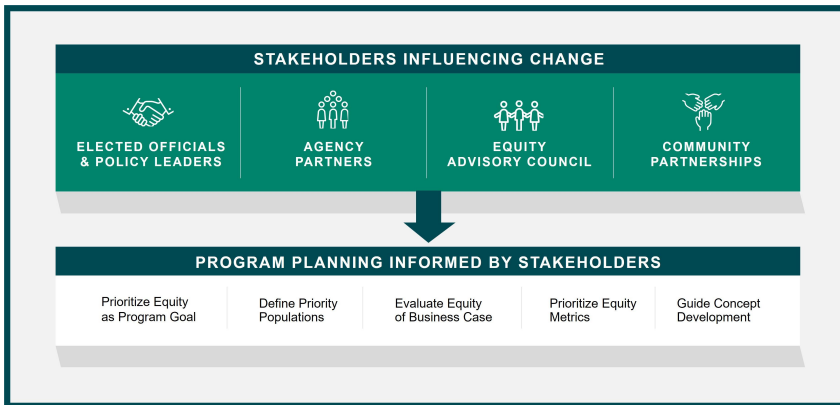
STAKEHOLDERS INFLUENCING CHANGE

ELECTED OFFICIALS & POLICY LEADERS

AGENCY PARTNERS

EQUITY ADVISORY COUNCIL

COMMUNITY PARTNERSHIPS

PROGRAM PLANNING INFORMED BY STAKEHOLDERS

Prioritize Equity as Program Goal

Define Priority Populations

Evaluate Equity of Business Case

Prioritize Equity Metrics

Guide Concept Development